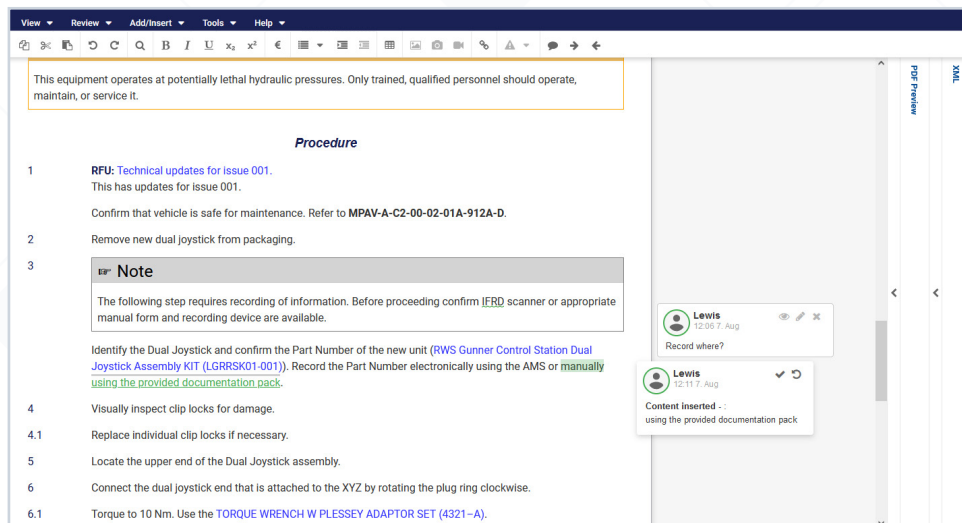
View ▾ Review ▾ Add/Insert ▾ Tools ▾ Help ▾

This equipment operates at potentially lethal hydraulic pressures. Only trained, qualified personnel should operate, maintain, or service it.

Procedure

1 RFU: Technical updates for issue 001.
This has updates for issue 001.

Confirm that vehicle is safe for maintenance. Refer to MPAV-A-C2-00-02-01A-912A-D.

2 Remove new dual joystick from packaging.

3 Note

The following step requires recording of information. Before proceeding confirm IFRD scanner or appropriate manual form and recording device are available.

Identify the Dual Joystick and confirm the Part Number of the new unit (RWS Gunner Control Station Dual Joystick Assembly KIT (LGRRSK01-001)). Record the Part Number electronically using the AMS or manually using the provided documentation pack.

4 Visually inspect clip locks for damage.

4.1 Replace individual clip locks if necessary.

5 Locate the upper end of the Dual Joystick assembly.

6 Connect the dual joystick end that is attached to the XYZ by rotating the plug ring clockwise.

6.1 Torque to 10 Nm. Use the TORQUE WRENCH W PLESSEY ADAPTOR SET (4321–A).

Lewis
12:06 7. Aug
Record where?

Lewis
12:11 7. Aug
Content inserted - :
using the provided documentation pack

PDF Preview

XML